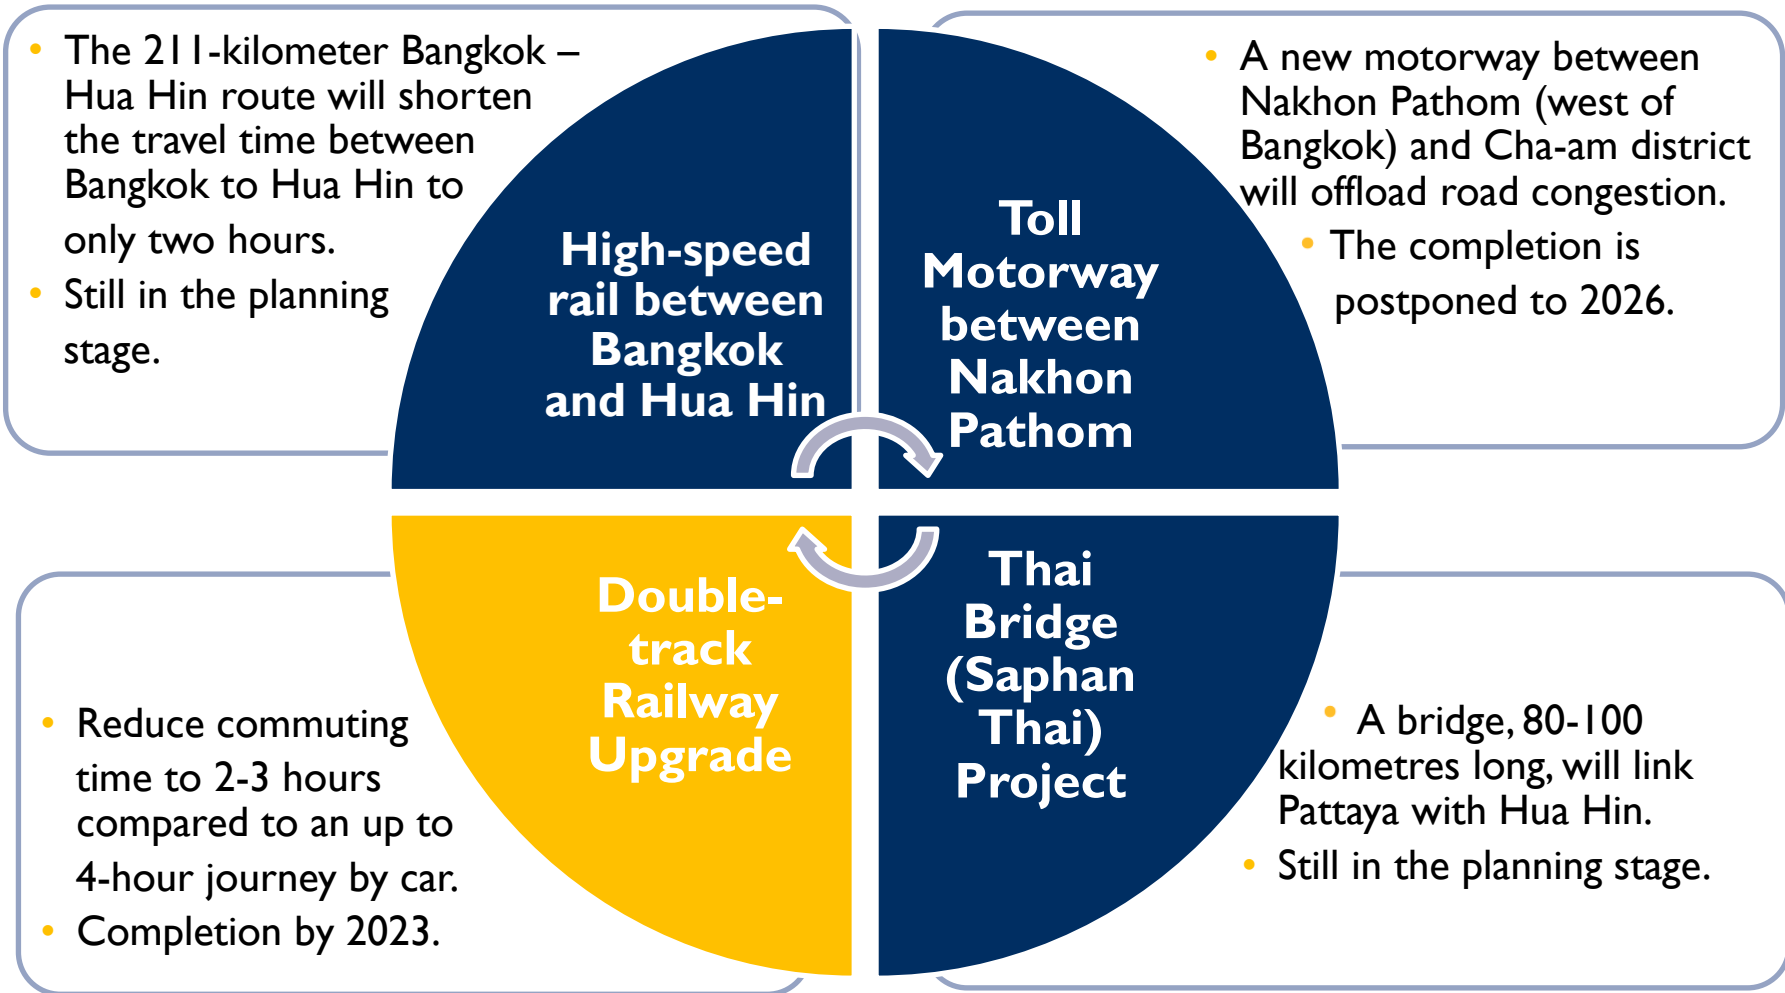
• The 211-kilometer Bangkok – Hua Hin route will shorten the travel time between Bangkok to Hua Hin to only two hours.
• Still in the planning stage.

High-speed rail between Bangkok and Hua Hin

Toll Motorway between Nakhon Pathom

• A new motorway between Nakhon Pathom (west of Bangkok) and Cha-am district will offload road congestion.
• The completion is postponed to 2026.

• Reduce commuting time to 2-3 hours compared to an up to 4-hour journey by car.
• Completion by 2023.

Double-track Railway Upgrade

Thai Bridge (Saphan Thai) Project

• A bridge, 80-100 kilometres long, will link Pattaya with Hua Hin.
• Still in the planning stage.